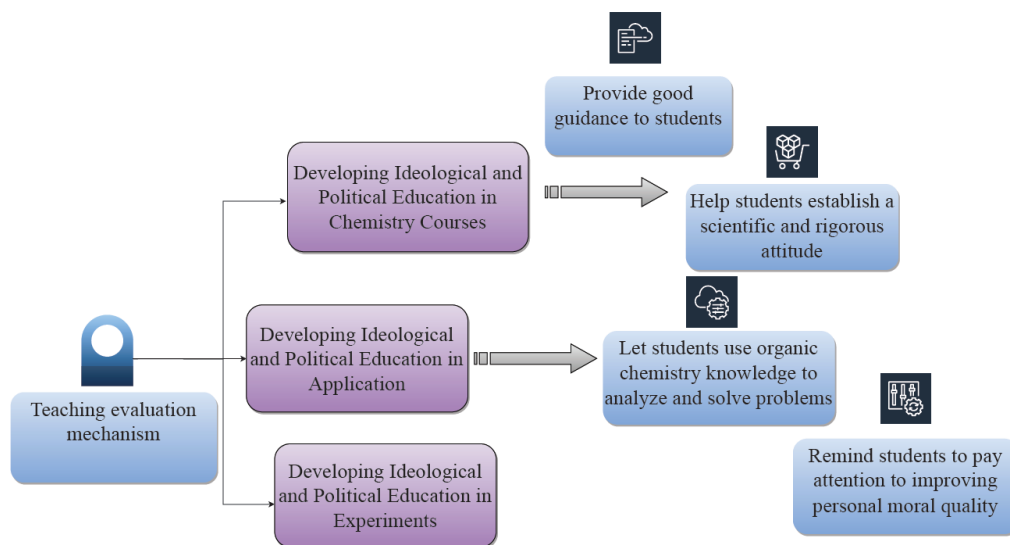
Provide good guidance to students

Developing Ideological and Political Education in Chemistry Courses

Help students establish a scientific and rigorous attitude

Developing Ideological and Political Education in Application

Let students use organic chemistry knowledge to analyze and solve problems

Teaching evaluation mechanism

Remind students to pay attention to improving personal moral quality

Developing Ideological and Political Education in Experiments